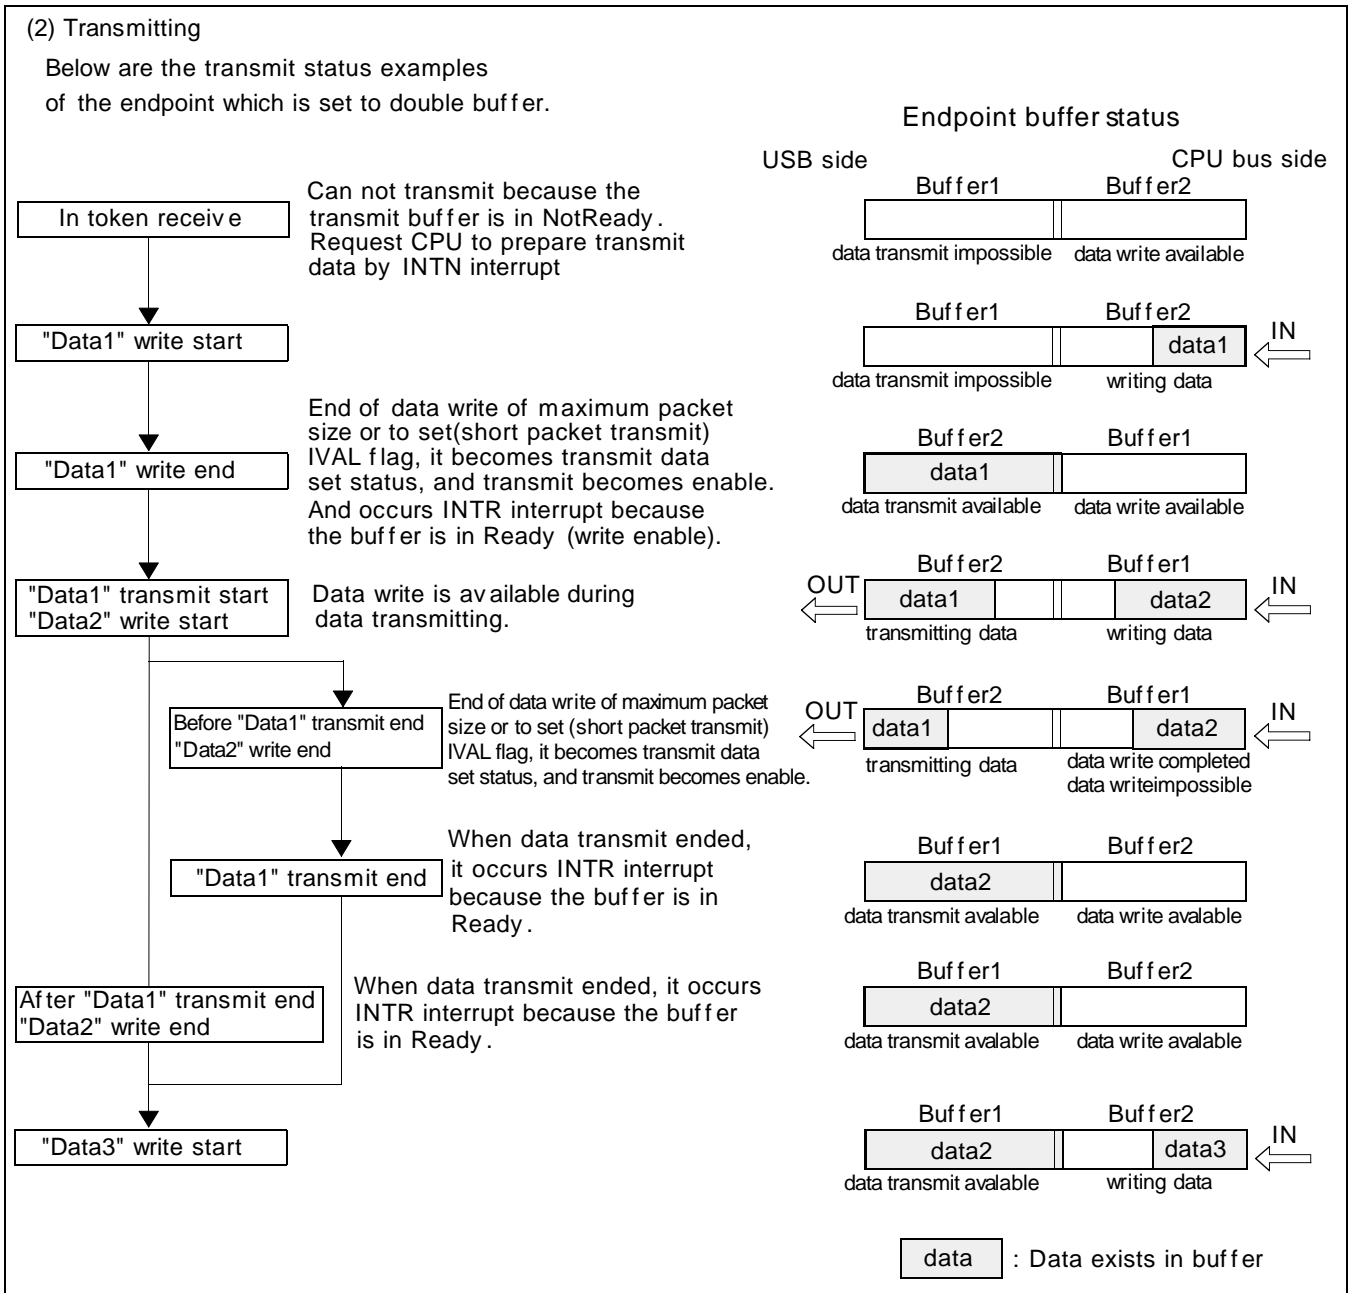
(2) Transmitting

Below are the transmit status examples of the endpoint which is set to double buffer.

Endpoint buffer status

USB side

CPU bus side

In token receive

Can not transmit because the transmit buffer is in NotReady. Request CPU to prepare transmit data by INTN interrupt

Buffer1 Buffer2

data transmit impossible data write available

"Data1" write start

Buffer1 Buffer2

data1

IN

data transmit impossible writing data

"Data1" write end

End of data write of maximum packet size or to set(short packet transmit) IVAL flag, it becomes transmit data set status, and transmit becomes enable. And occurs INTR interrupt because the buffer is in Ready (write enable).

Buffer2 Buffer1

data1

data transmit available data write available

"Data1" transmit start
"Data2" write start

Data write is available during data transmitting.

Buffer2 Buffer1

OUT

data1

data2

IN

transmitting data writing data

Before "Data1" transmit end
"Data2" write end

End of data write of maximum packet size or to set (short packet transmit) IVAL flag, it becomes transmit data set status, and transmit becomes enable.

Buffer2 Buffer1

OUT

data1

data2

IN

transmitting data data write completed data writeimpossible

"Data1" transmit end

When data transmit ended, it occurs INTR interrupt because the buffer is in Ready.

Buffer1 Buffer2

data2

data transmit avalable data write avalable

After "Data1" transmit end
"Data2" write end

When data transmit ended, it occurs INTR interrupt because the buffer is in Ready.

Buffer1 Buffer2

data2

data transmit avalable data write avalable

"Data3" write start

Buffer1 Buffer2

data2

data3

IN

data transmit avalable writing data

data : Data exists in buffer